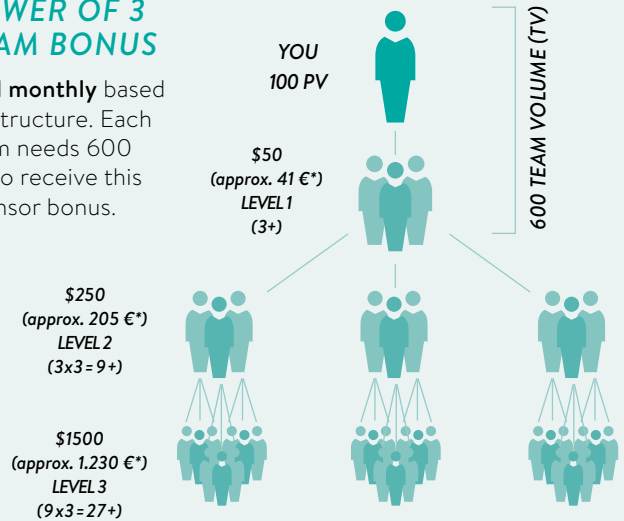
WER OF 3
AM BONUS

l **monthly** based
tructure. Each
n needs 600
o receive this
nsor bonus.

YOU
100 PV

600 TEAM VOLUME (TV)

$50
(approx. 41 €*)
LEVEL 1
(3+)

$250
(approx. 205 €*)
LEVEL 2
(3x3 = 9+)

$1500
(approx. 1.230 €*)
LEVEL 3
(9x3 = 27+)